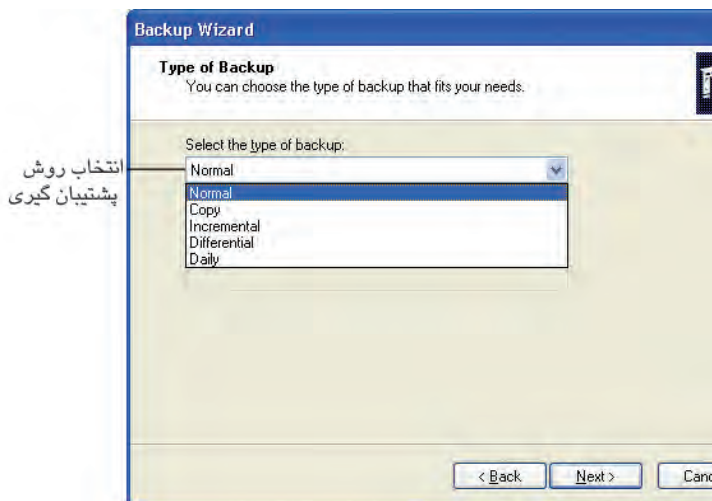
Backup Wizard

Type of Backup
You can choose the type of backup that fits your needs.

انتخاب روش
پشتیبان گیری

Select the type of backup:
Normal
Normal
Copy
Incremental
Differential
Daily

< Back
Next >
Canc